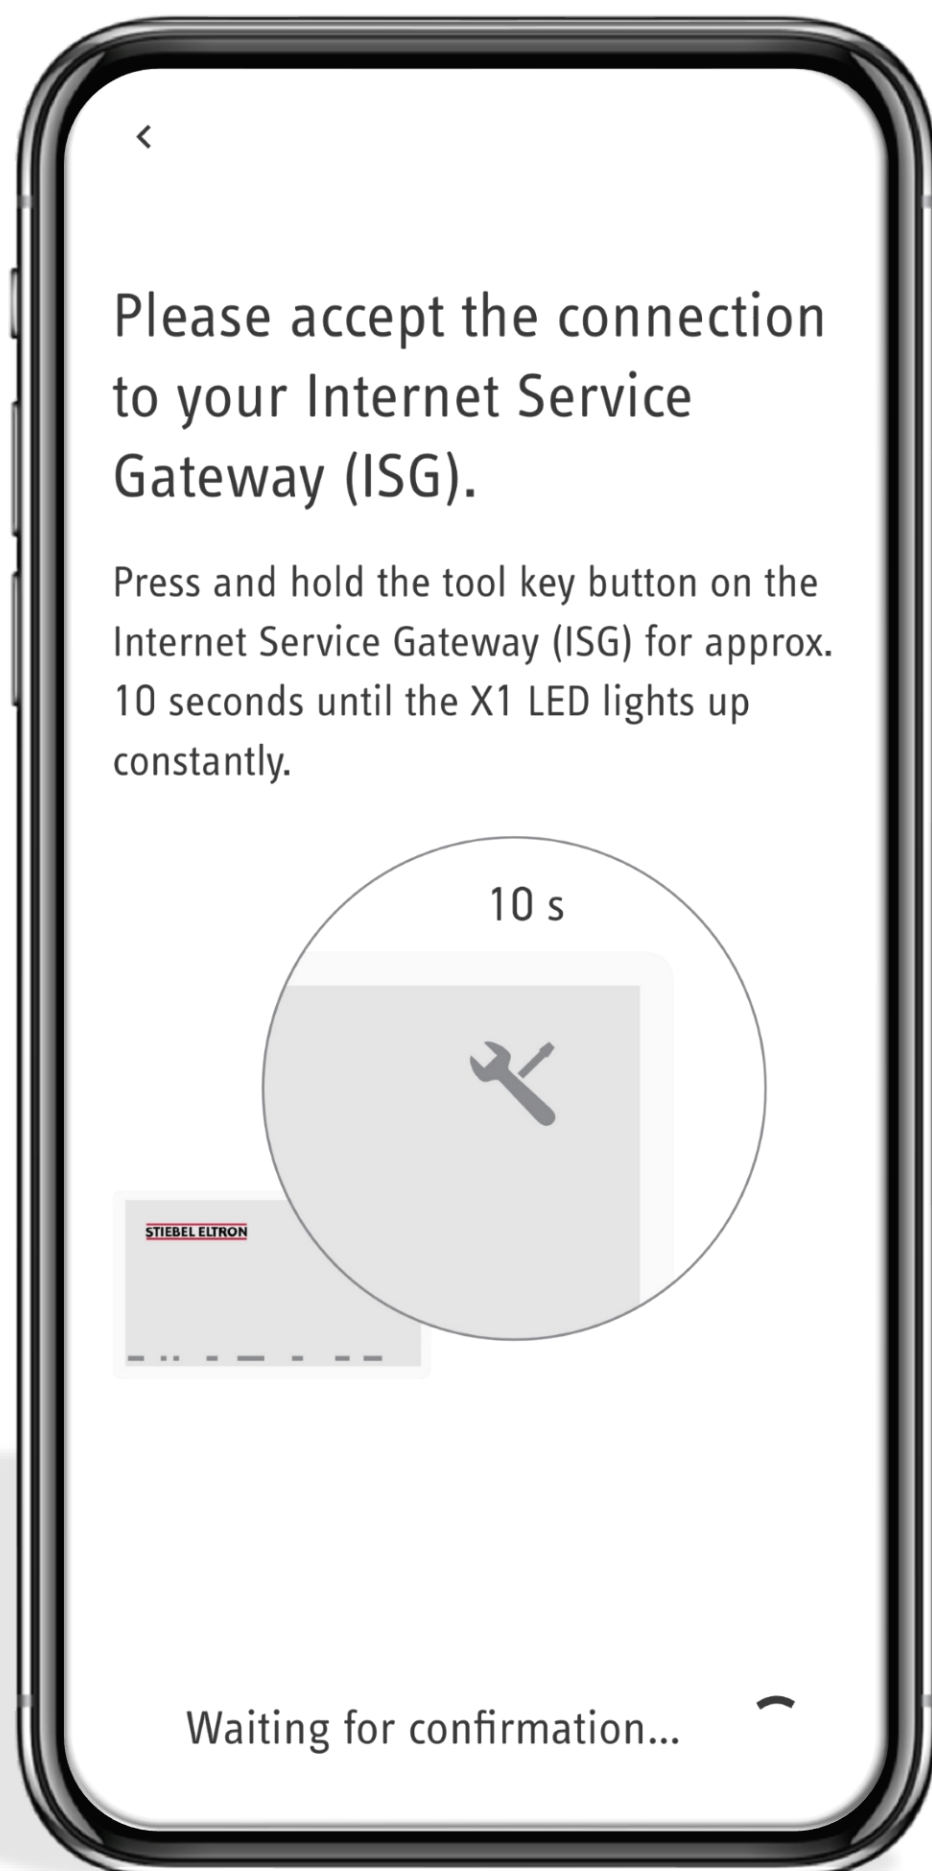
Please accept the connection to your Internet Service Gateway (ISG).

Press and hold the tool key button on the Internet Service Gateway (ISG) for approx. 10 seconds until the X1 LED lights up constantly.

10 s

STIEBEL ELTRON

Waiting for confirmation...